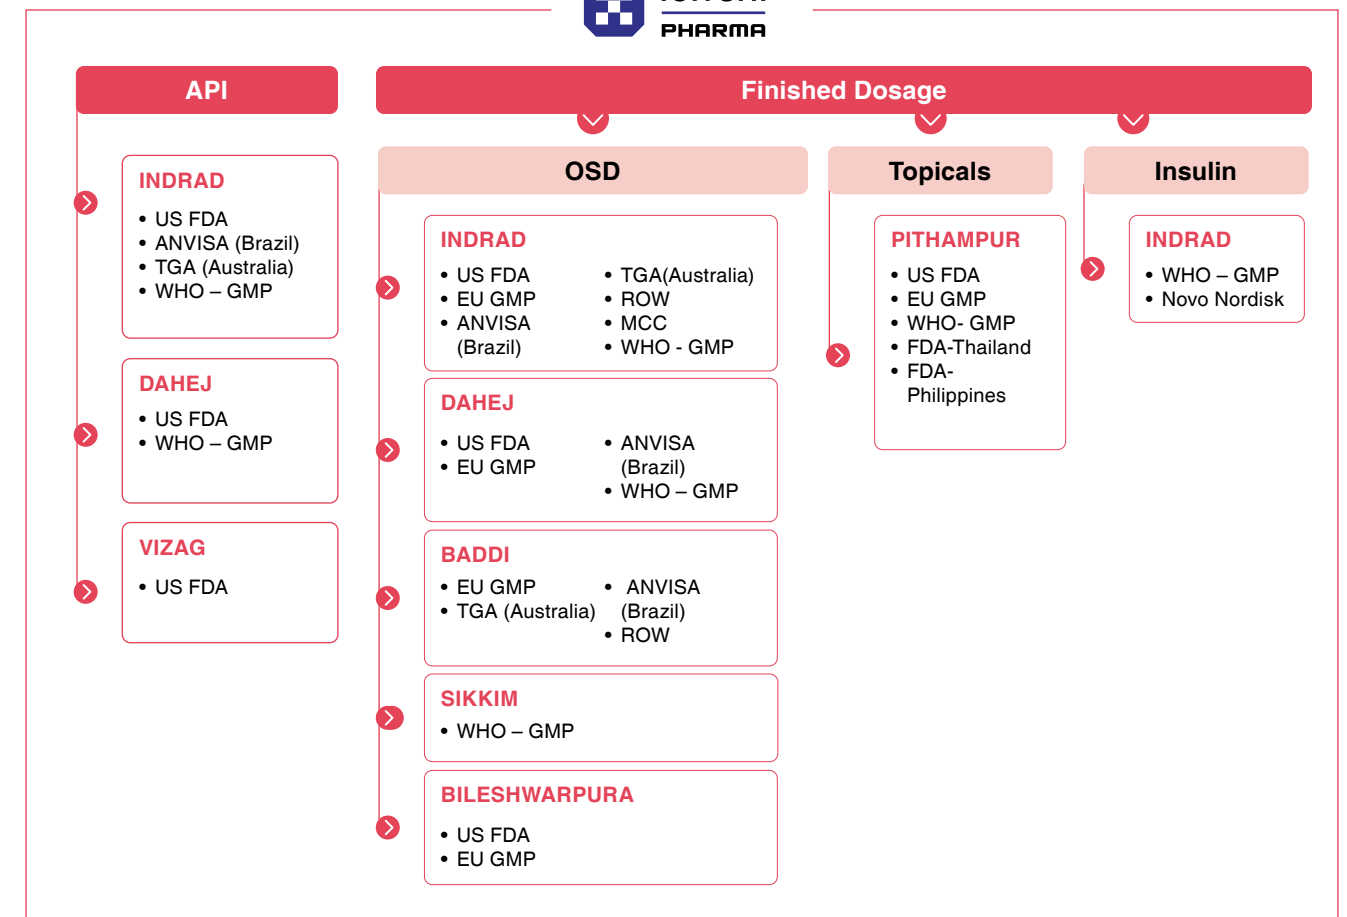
PHARMA

API

INDRAD
• US FDA
• ANVISA (Brazil)
• TGA (Australia)
• WHO – GMP

DAHEJ
• US FDA
• WHO – GMP

VIZAG
• US FDA

Finished Dosage

OSD

INDRAD
• US FDA
• EU GMP
• ANVISA (Brazil)
• TGA(Australia)
• ROW
• MCC
• WHO - GMP

DAHEJ
• US FDA
• EU GMP
• ANVISA (Brazil)
• WHO – GMP

BADDI
• EU GMP
• TGA (Australia)
• ANVISA (Brazil)
• ROW

SIKKIM
• WHO – GMP

BILESHWARPURA
• US FDA
• EU GMP

Topicals

PITHAMPUR
• US FDA
• EU GMP
• WHO- GMP
• FDA-Thailand
• FDA-Philippines

Insulin

INDRAD
• WHO – GMP
• Novo Nordisk